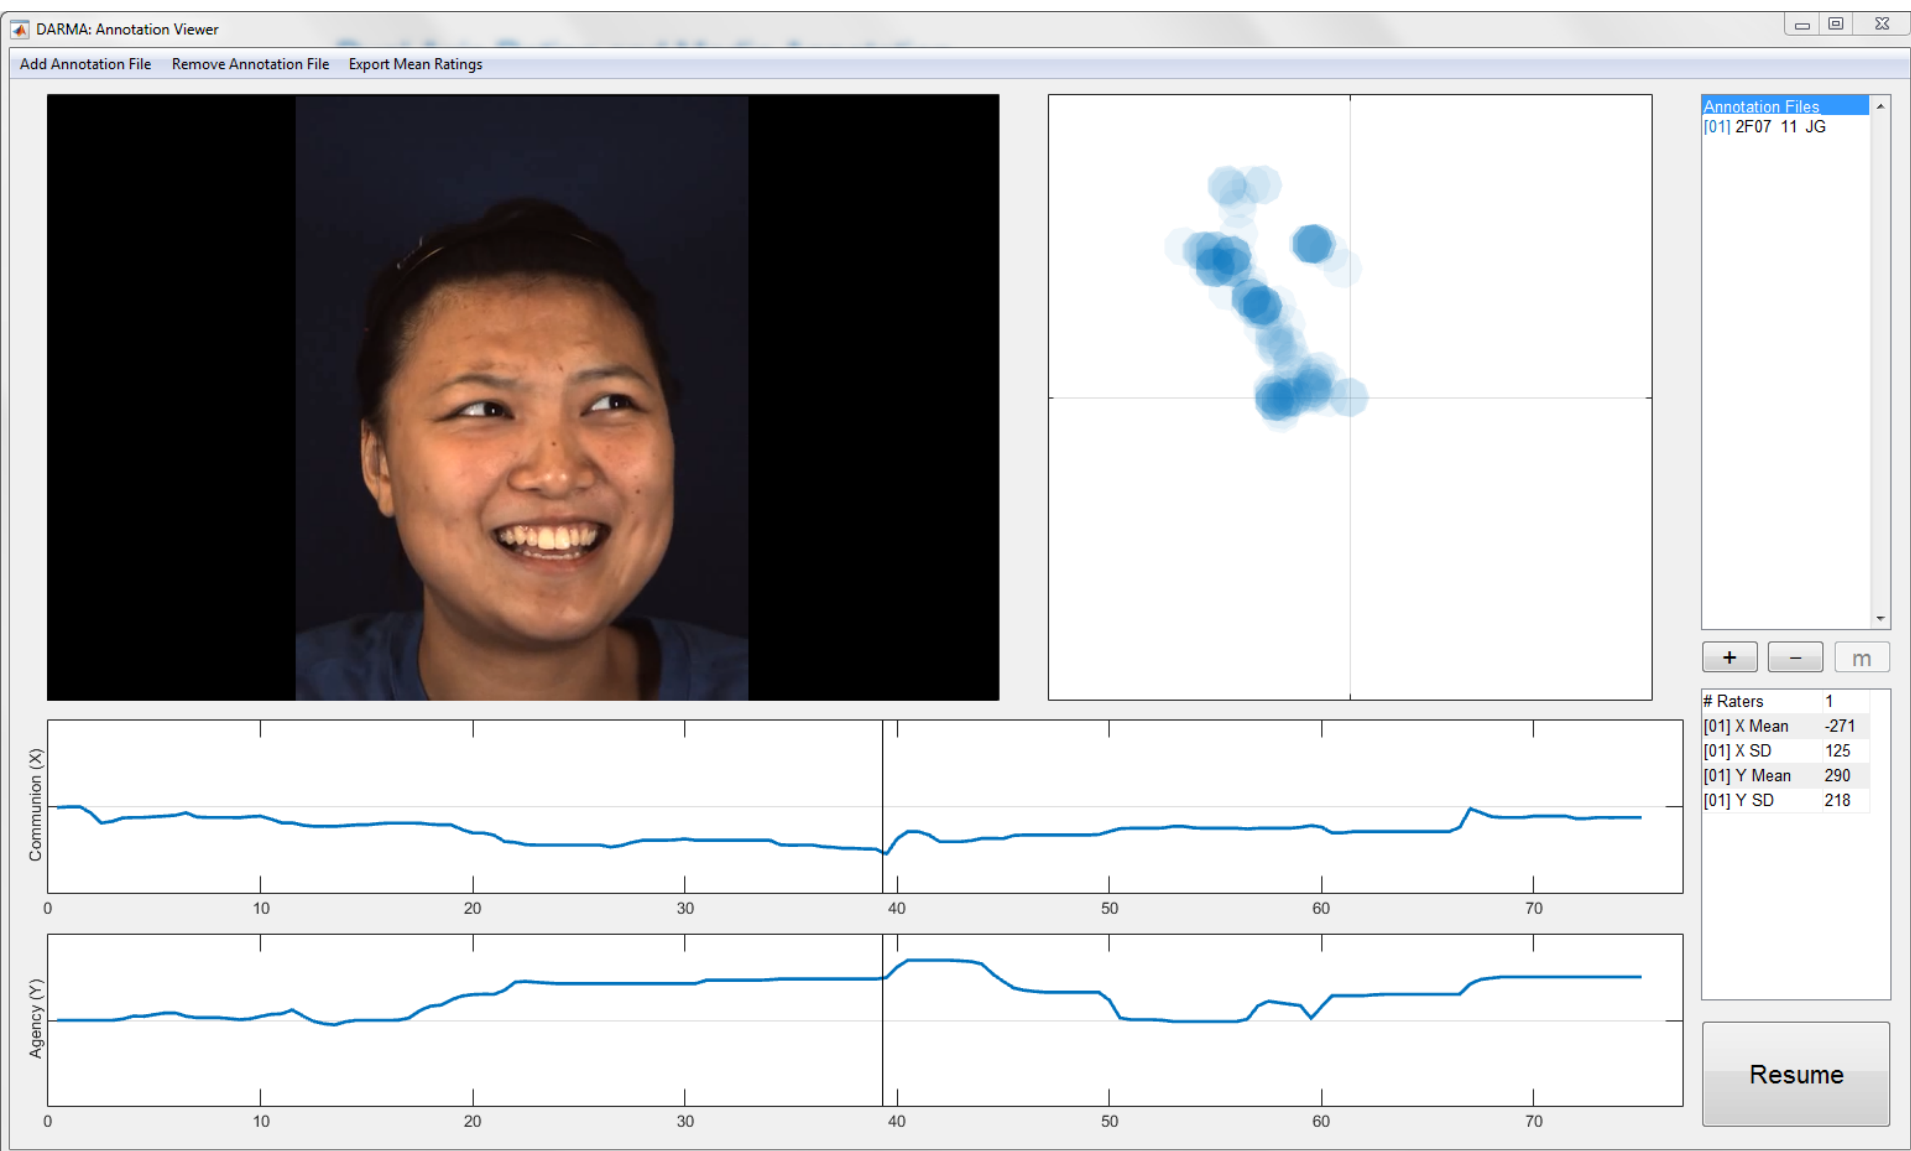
DARMA: Annotation Viewer

Add Annotation File Remove Annotation File Export Mean Ratings

Annotation Files
[01] 2F07 11 JG

+ − m

| # Raters | 1 |
|---|---|
| [01] X Mean | -271 |
| [01] X SD | 125 |
| [01] Y Mean | 290 |
| [01] Y SD | 218 |

Communion (X)

0 10 20 30 40 50 60 70

Agency (Y)

0 10 20 30 40 50 60 70

Resume